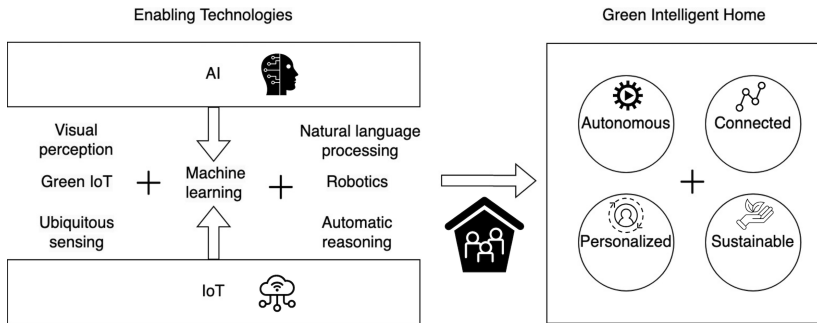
Enabling Technologies

AI

Visual perception

Green IoT

Ubiquitous sensing

Machine learning

Natural language processing

Robotics

Automatic reasoning

IoT

Green Intelligent Home

Autonomous

Connected

Personalized

Sustainable